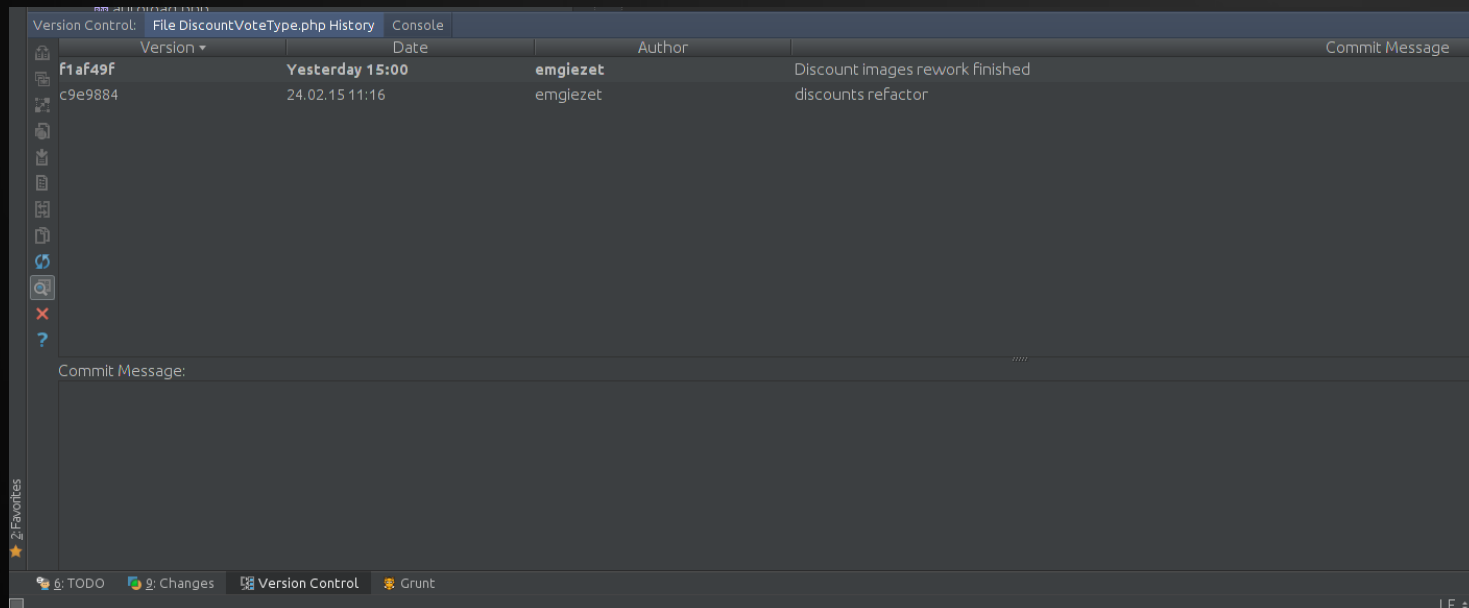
Version Control: File DiscountVoteType.php History Console

| Version | Date | Author | Commit Message |
|---|---|---|---|
| f1af49f | Yesterday 15:00 | emgiezet | Discount images rework finished |
| c9e9884 | 24.02.15 11:16 | emgiezet | discounts refactor |

Commit Message:

2: Favorites

6: TODO 9: Changes Version Control Grunt

LF